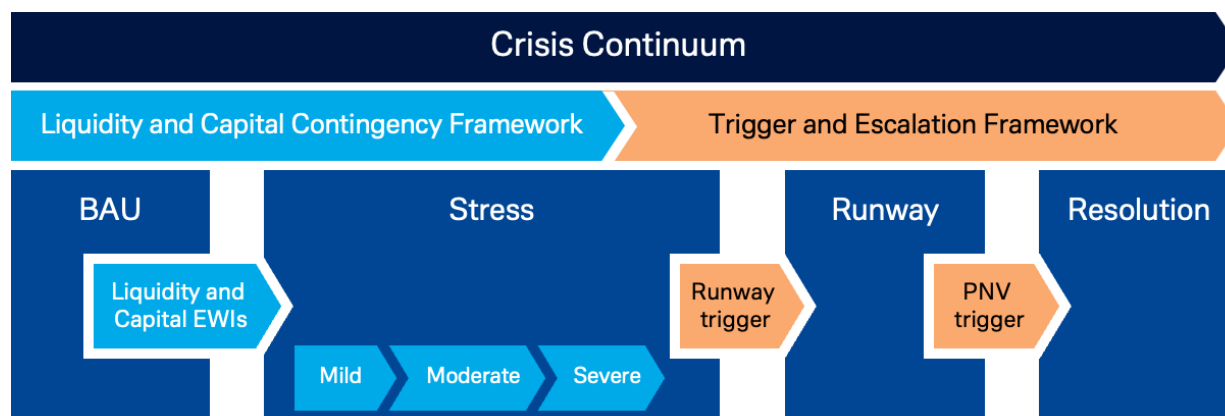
Crisis Continuum

Liquidity and Capital Contingency Framework

Trigger and Escalation Framework

BAU

Stress

Runway

Resolution

Liquidity and Capital EWIs

Runway trigger

PNV trigger

Mild

Moderate

Severe